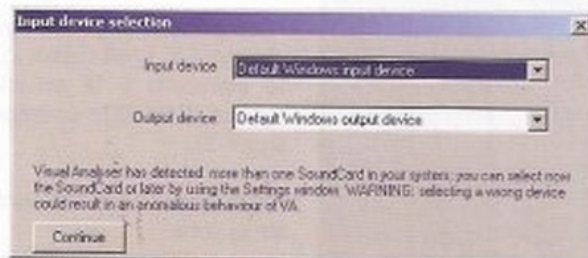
Input device selection

Input device Default Windows input device

Output device Default Windows output device

Visual Analyser has detected more than one SoundCard in your system; you can select now the SoundCard or later by using the Settings window. WARNING: selecting a wrong device could result in an anomalous behaviour of VA.

Continue